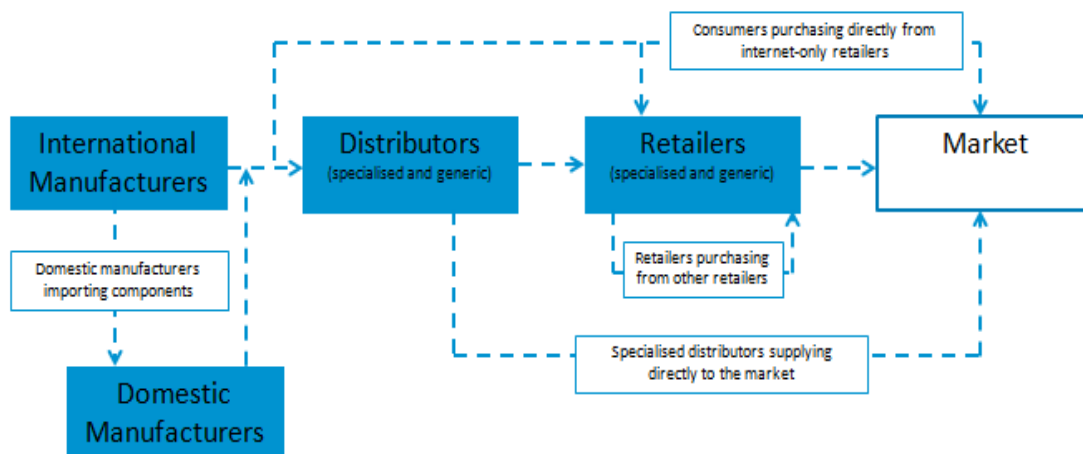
Consumers purchasing directly from internet-only retailers

International Manufacturers

Distributors (specialised and generic)

Retailers (specialised and generic)

Market

Domestic manufacturers importing components

Retailers purchasing from other retailers

Specialised distributors supplying directly to the market

Domestic Manufacturers